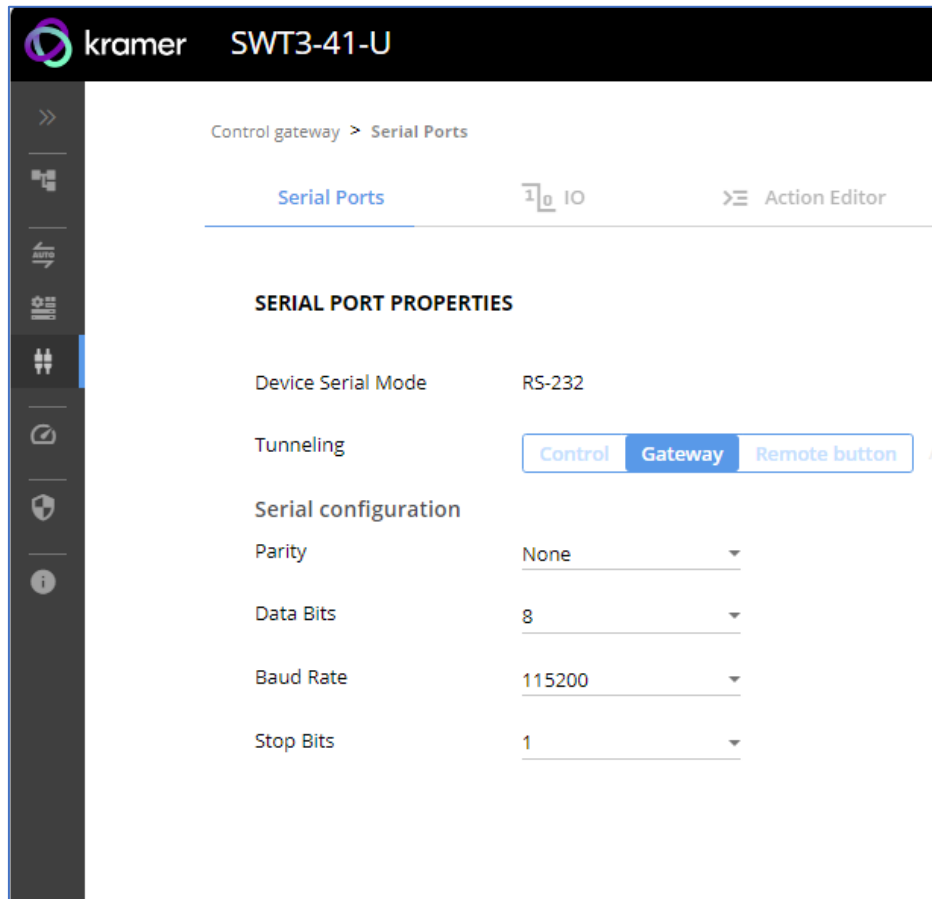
kramer SWT3-41-U

Control gateway > Serial Ports

Serial Ports IO Action Editor

AUTO

SERIAL PORT PROPERTIES

Device Serial Mode RS-232

Tunneling Control Gateway Remote button

Serial configuration

Parity None

Data Bits 8

Baud Rate 115200

Stop Bits 1